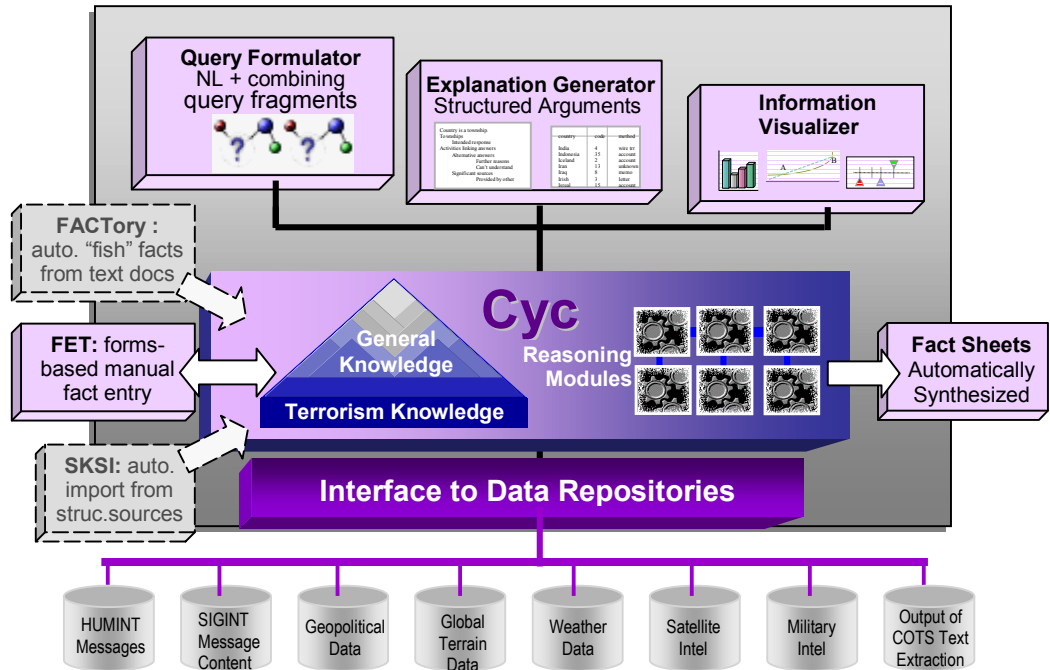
Query Formulator
NL + combining query fragments

Explanation Generator
Structured Arguments

Information Visualizer

FACTory : auto. "fish" facts from text docs

FET: forms-based manual fact entry

SKSI: auto. import from struc.sources

Cyc

General Knowledge

Terrorism Knowledge

Reasoning Modules

Fact Sheets
Automatically Synthesized

Interface to Data Repositories

HUMINT Messages

SIGINT Message Content

Geopolitical Data

Global Terrain Data

Weather Data

Satellite Intel

Military Intel

Output of COTS Text Extraction